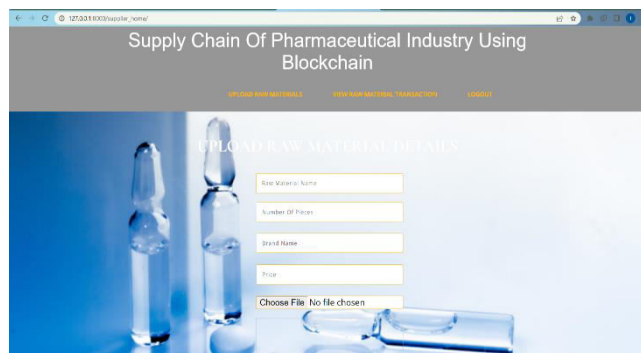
127.0.0.1:8000/supplier_home/

Supply Chain Of Pharmaceutical Industry Using Blockchain

UPLOAD RAW MATERIALS VIEW RAW MATERIAL TRANSACTION LOGOUT

UPLOAD RAW MATERIAL DETAILS

Raw Material Name

Number Of Pieces

Brand Name

Price

Choose File No file chosen